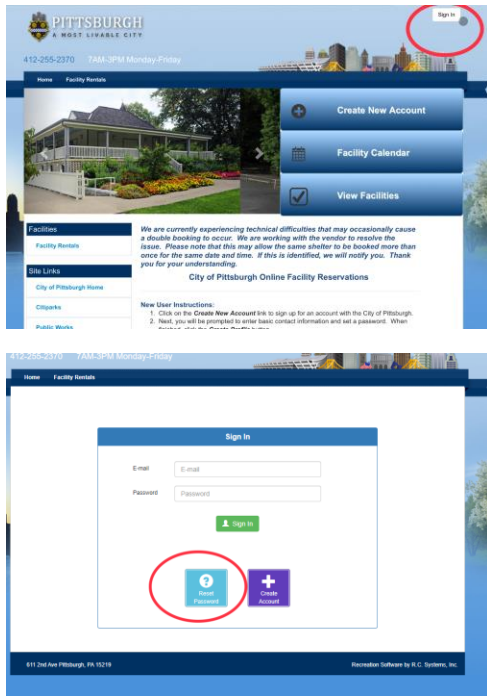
PITTSBURGH
A MOST LIVABLE CITY

Sign In

412-255-2370 7AM-3PM Monday-Friday

Home Facility Rentals

Create New Account

Facility Calendar

View Facilities

Facilities

Facility Rentals

Site Links

City of Pittsburgh Home

Citiparks

Public Works

We are currently experiencing technical difficulties that may occasionally cause a double booking to occur. We are working with the vendor to resolve the issue. Please note that this may allow the same shelter to be booked more than once for the same date and time. If this is identified, we will notify you. Thank you for your understanding.

City of Pittsburgh Online Facility Reservations

New User Instructions:
1. Click on the Create New Account link to sign up for an account with the City of Pittsburgh.
2. Next, you will be prompted to enter basic contact information and set a password. When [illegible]

412-255-2370 7AM-3PM Monday-Friday

Home Facility Rentals

Sign In

E-mail E-mail

Password Password

Sign In

Reset Password

Create Account

611 2nd Ave Pittsburgh, PA 15219

Recreation Software by R.C. Systems, Inc.